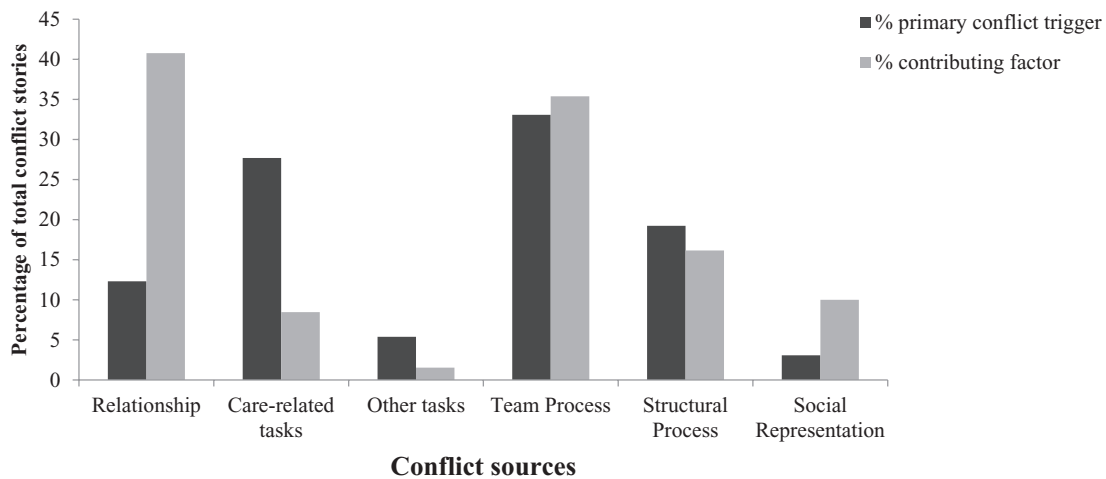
45
40
35
30
25
20
15
10
5
0

Percentage of total conflict stories

% primary conflict trigger
% contributing factor

Relationship
Care-related tasks
Other tasks
Team Process
Structural Process
Social Representation

Conflict sources